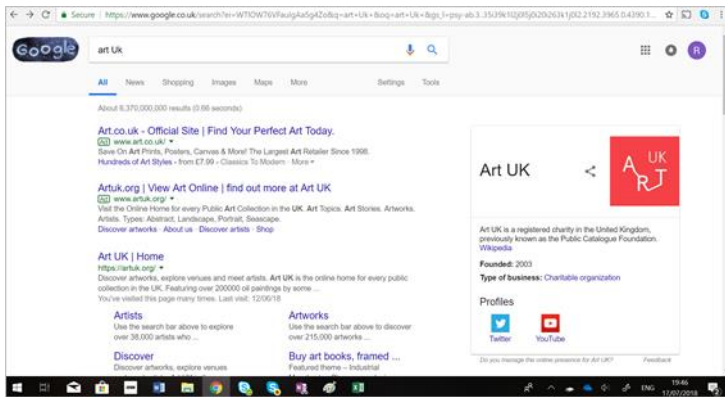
Secure | https://www.google.co.uk/search?ei=WTlOW76VFaulgAa5g4Zo&q=art+Uk+&oq=art+Uk+&gs_l=psy-ab.3..35i39k1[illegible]

Google

art Uk

All News Shopping Images Maps More Settings Tools

About 6,370,000,000 results (0.66 seconds)

Art.co.uk - Official Site | Find Your Perfect Art Today.
Ad www.art.co.uk/
Save On Art Prints, Posters, Canvas & More! The Largest Art Retailer Since 1998.
Hundreds of Art Styles - from £7.99 · Classics To Modern · More

Artuk.org | View Art Online | find out more at Art UK
Ad www.artuk.org/
Visit the Online Home for every Public Art Collection in the UK. Art Topics: Art Stories. Artworks. Artists. Types: Abstract, Landscape, Portrait, Seascape.
Discover artworks · About us · Discover artists · Shop

Art UK | Home
https://artuk.org/
Discover artworks, explore venues and meet artists. Art UK is the online home for every public collection in the UK. Featuring over 200000 oil paintings by some ...
You've visited this page many times. Last visit: 12/06/18

Artists
Use the search bar above to explore over 38,000 artists who ...

Artworks
Use the search bar above to discover over 215,000 artworks ...

Discover
Discover artworks, explore venues

Buy art books, framed ...
Featured theme – Industrial

Art UK

UK
A R T

Art UK is a registered charity in the United Kingdom, previously known as the Public Catalogue Foundation. Wikipedia

Founded: 2003

Type of business: Charitable organization

Profiles

Twitter YouTube

Do you manage the online presence for Art UK? Feedback

ENG 19:46 17/07/2018